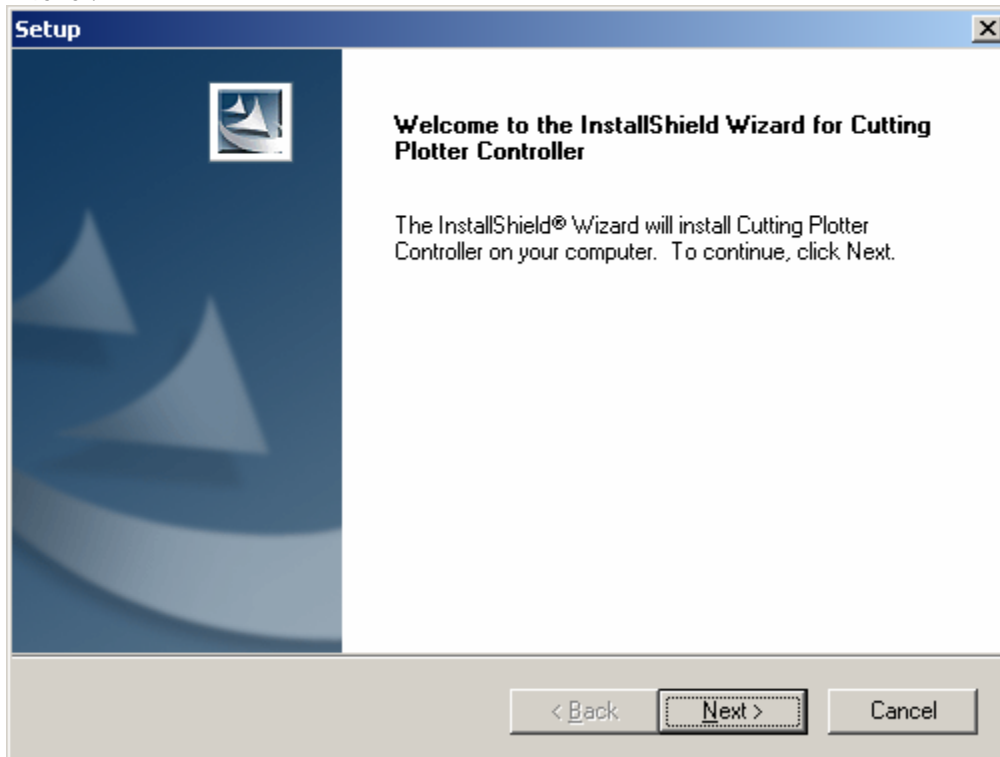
Setup

Welcome to the InstallShield Wizard for Cutting Plotter Controller

The InstallShield® Wizard will install Cutting Plotter Controller on your computer. To continue, click Next.

< Back

Next >

Cancel